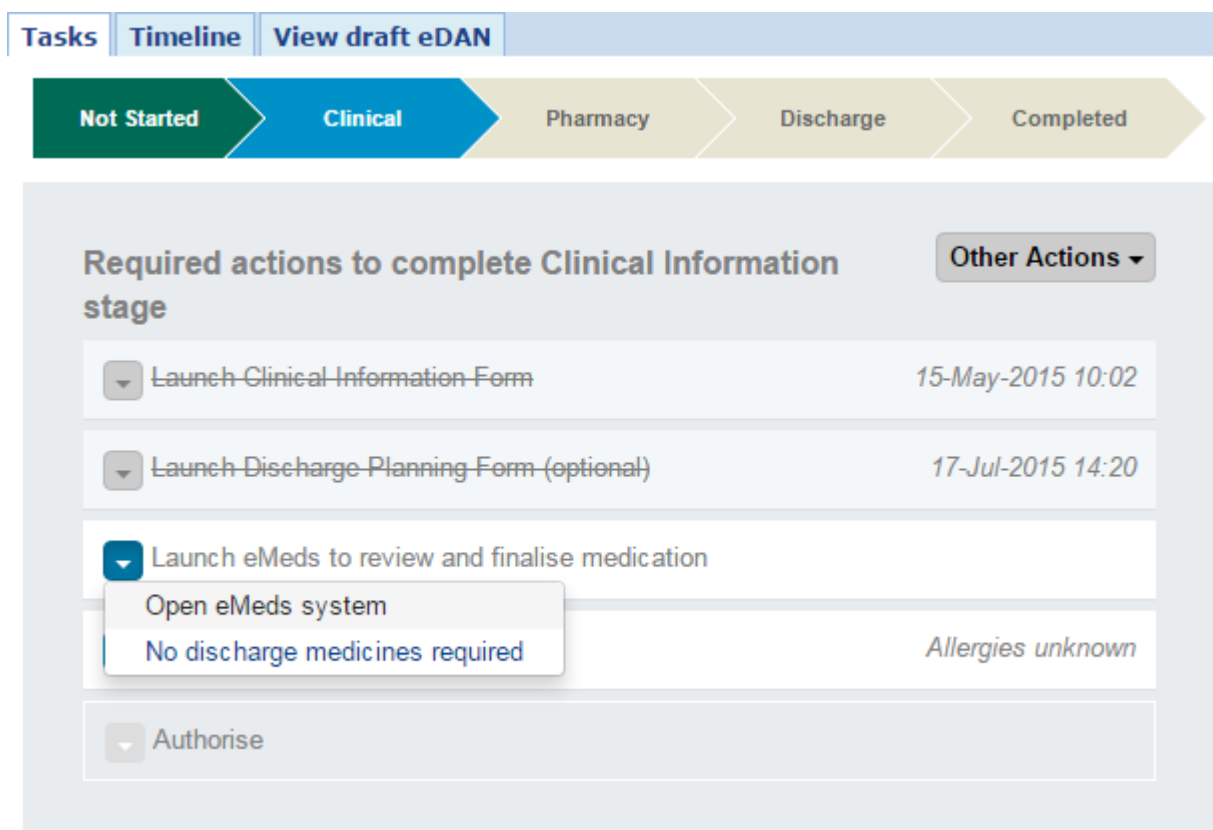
Tasks | Timeline | View draft eDAN

Not Started | Clinical | Pharmacy | Discharge | Completed

Required actions to complete Clinical Information stage

Other Actions

~~Launch Clinical Information Form~~ 15-May-2015 10:02

~~Launch Discharge Planning Form (optional)~~ 17-Jul-2015 14:20

Launch eMeds to review and finalise medication

Open eMeds system

No discharge medicines required

Allergies unknown

Authorise